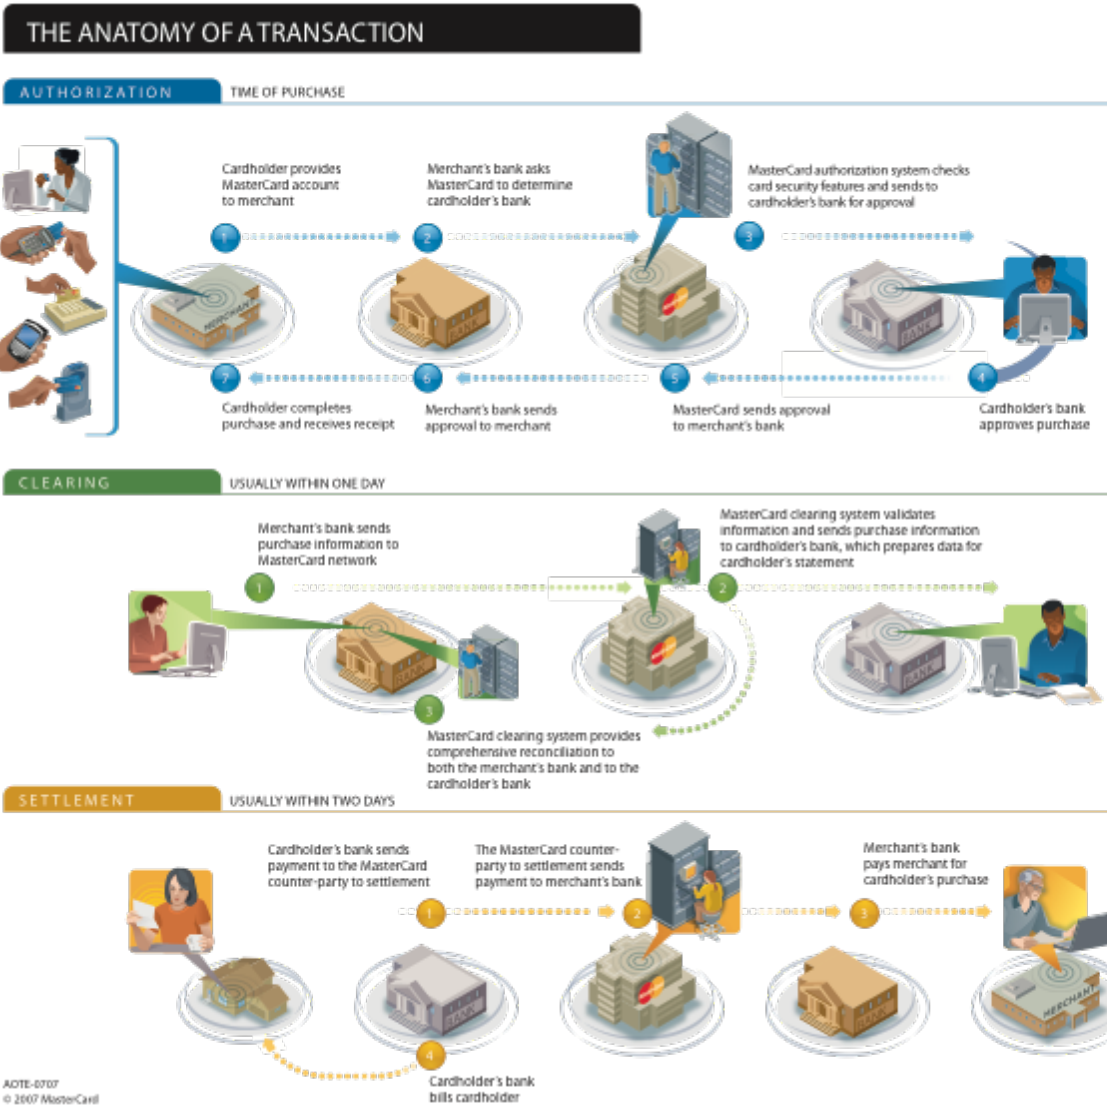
THE ANATOMY OF A TRANSACTION

AUTHORIZATION
TIME OF PURCHASE

1
Cardholder provides MasterCard account to merchant

2
Merchant's bank asks MasterCard to determine cardholder's bank

3
MasterCard authorization system checks card security features and sends to cardholder's bank for approval

4
Cardholder's bank approves purchase

5
MasterCard sends approval to merchant's bank

6
Merchant's bank sends approval to merchant

7
Cardholder completes purchase and receives receipt

MERCHANT
BANK
BANK

CLEARING
USUALLY WITHIN ONE DAY

1
Merchant's bank sends purchase information to MasterCard network

2
MasterCard clearing system validates information and sends purchase information to cardholder's bank, which prepares data for cardholder's statement

3
MasterCard clearing system provides comprehensive reconciliation to both the merchant's bank and to the cardholder's bank

BANK
BANK

SETTLEMENT
USUALLY WITHIN TWO DAYS

1
Cardholder's bank sends payment to the MasterCard counter-party to settlement

2
The MasterCard counter-party to settlement sends payment to merchant's bank

3
Merchant's bank pays merchant for cardholder's purchase

4
Cardholder's bank bills cardholder

BANK
BANK
MERCHANT

AOTE-0707
© 2007 MasterCard